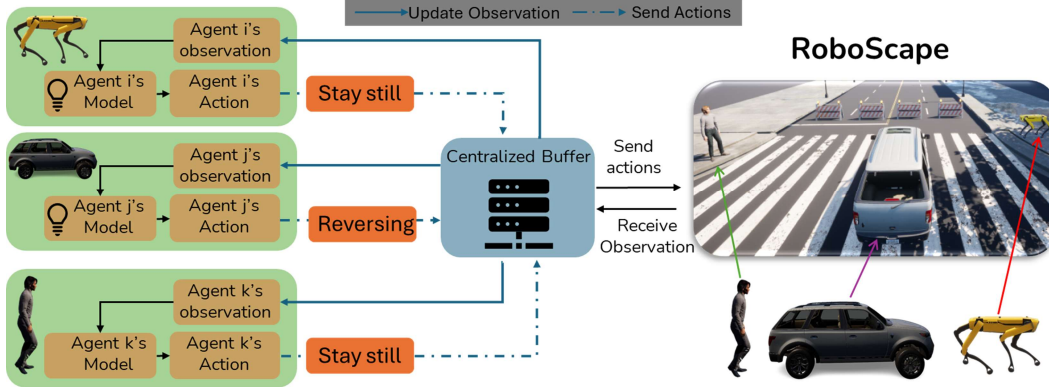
Update Observation
Send Actions

Agent i's observation
Agent i's Model
Agent i's Action
Stay still

Agent j's observation
Agent j's Model
Agent j's Action
Reversing

Agent k's observation
Agent k's Model
Agent k's Action
Stay still

Centralized Buffer

Send actions
Receive Observation

RoboScape